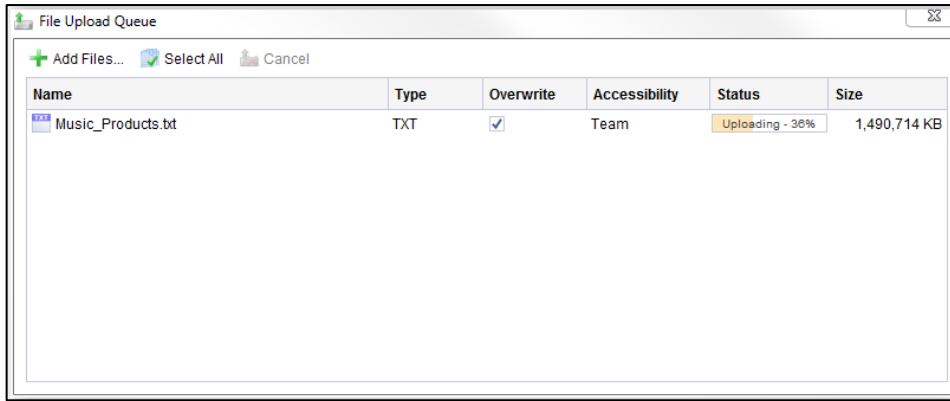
File Upload Queue

Add Files... Select All Cancel

| Name | Type | Overwrite | Accessibility | Status | Size |
|---|---|---|---|---|---|
| TXT Music_Products.txt | TXT | ✓ | Team | Uploading - 36% | 1,490,714 KB |